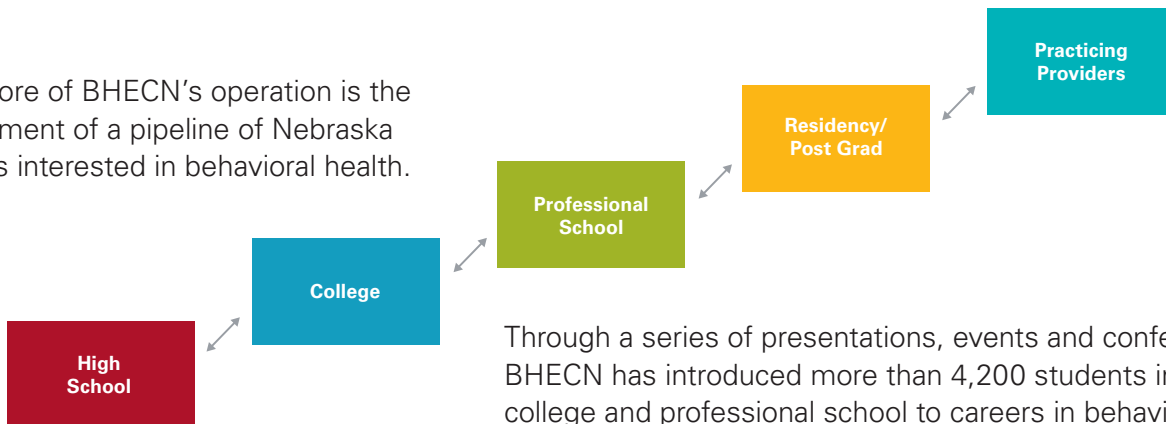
ore of BHECN's operation is the ment of a pipeline of Nebraska s interested in behavioral health.

Practicing Providers

Residency/ Post Grad

Professional School

College

High School

Through a series of presentations, events and confe BHECN has introduced more than 4,200 students in college and professional school to careers in behavi